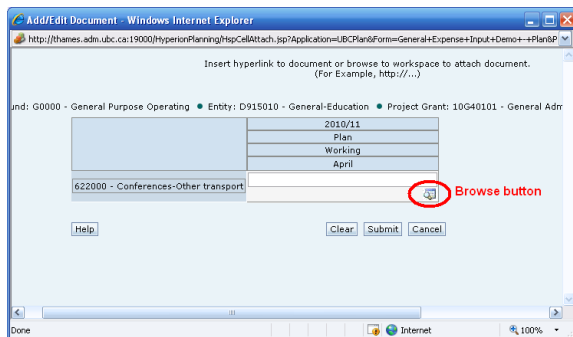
Add/Edit Document - Windows Internet Explorer

http://thames.adm.ubc.ca:19000/HyperionPlanning/HspCellAttach.jsp?Application=UBCPlan&Form=General+Expense+Input+Demo+-+Plan&P

Insert hyperlink to document or browse to workspace to attach document.
(For Example, http://...)

und: G0000 - General Purpose Operating • Entity: D915010 - General-Education • Project Grant: 10G40101 - General Adm

|  | 2010/11 |
|---|---|
|  | Plan |
|  | Working |
|  | April |
| 622000 - Conferences-Other transport |  |

Browse button

Help

Clear Submit Cancel

Done

Internet

100%